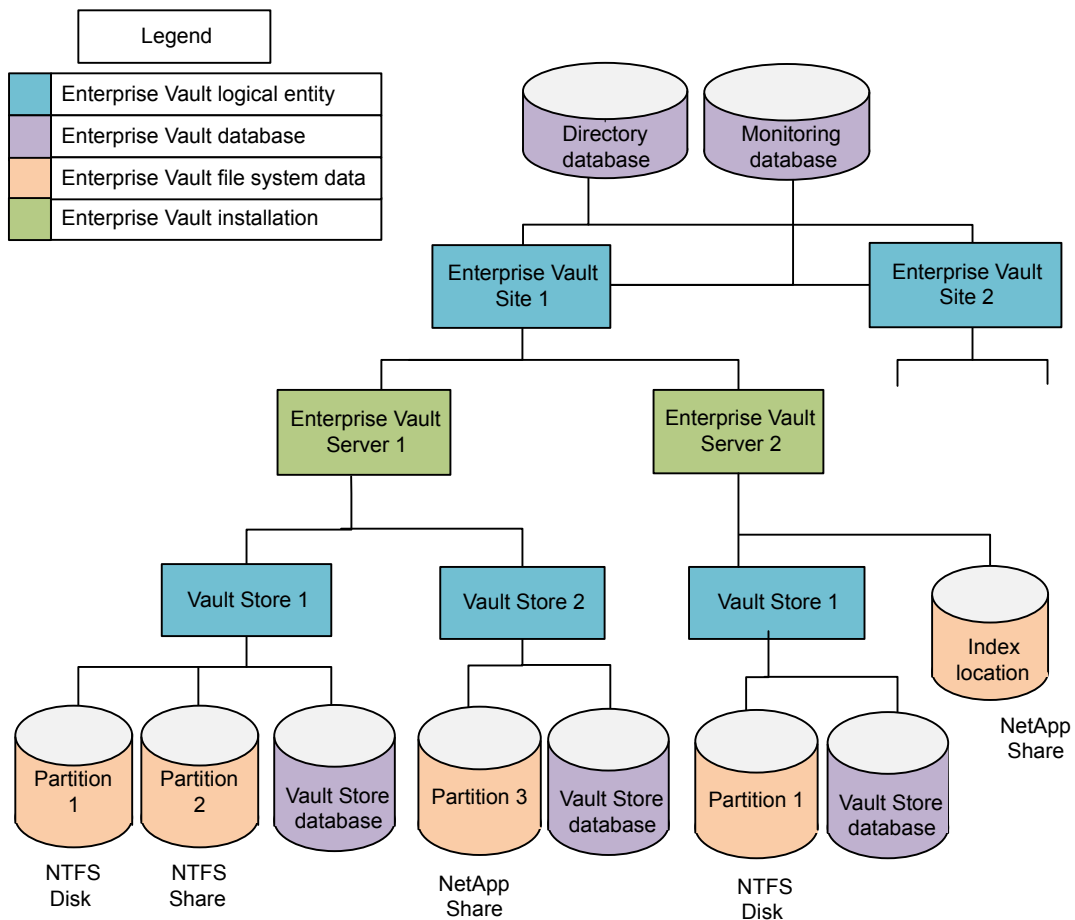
Legend

Enterprise Vault logical entity
Enterprise Vault database
Enterprise Vault file system data
Enterprise Vault installation

Directory database

Monitoring database

Enterprise Vault Site 1

Enterprise Vault Site 2

Enterprise Vault Server 1

Enterprise Vault Server 2

Vault Store 1

Vault Store 2

Vault Store 1

Index location

NetApp Share

Partition 1

NTFS Disk

Partition 2

NTFS Share

Vault Store database

Partition 3

NetApp Share

Vault Store database

Partition 1

NTFS Disk

Vault Store database